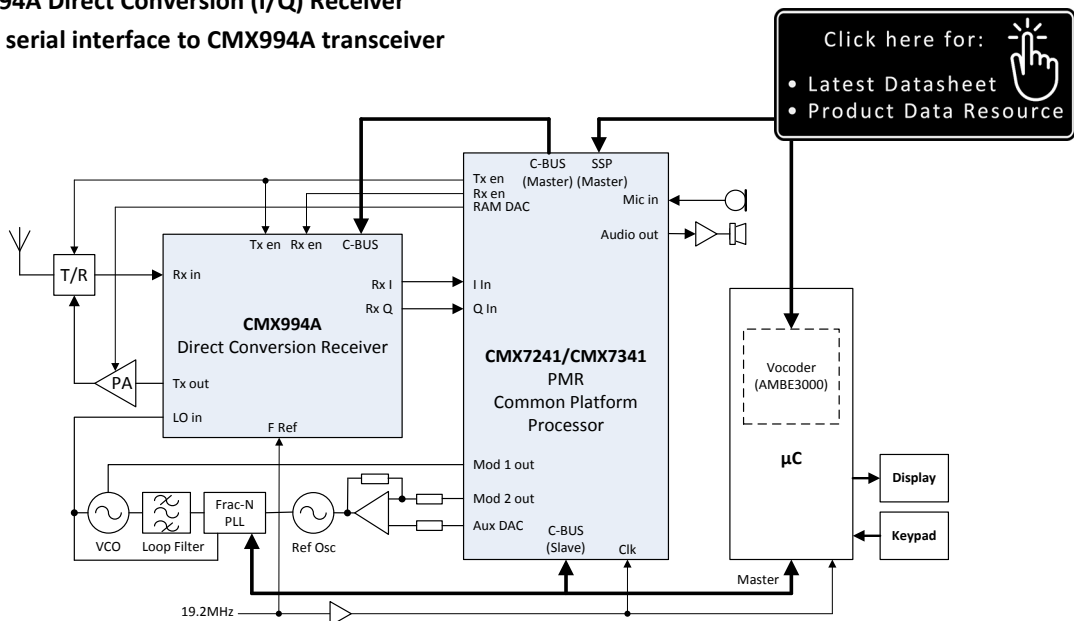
94A Direct Conversion (I/Q) Receiver
serial interface to CMX994A transceiver

Click here for:
• Latest Datasheet
• Product Data Resource

C-BUS (Master)
SSP (Master)
Tx en
Rx en
RAM DAC
Mic in
Audio out
Tx en
Rx en
C-BUS
T/R
Rx in
Rx I
Rx Q
I In
Q In
CMX994A
Direct Conversion Receiver
CMX7241/CMX7341
PMR
Common Platform
Processor
PA
Tx out
LO in
F Ref
Vocoder
(AMBE3000)
µC
Mod 1 out
Mod 2 out
Aux DAC
Display
Keypad
Frac-N
PLL
VCO
Loop Filter
Ref Osc
C-BUS
(Slave)
Clk
Master
19.2MHz